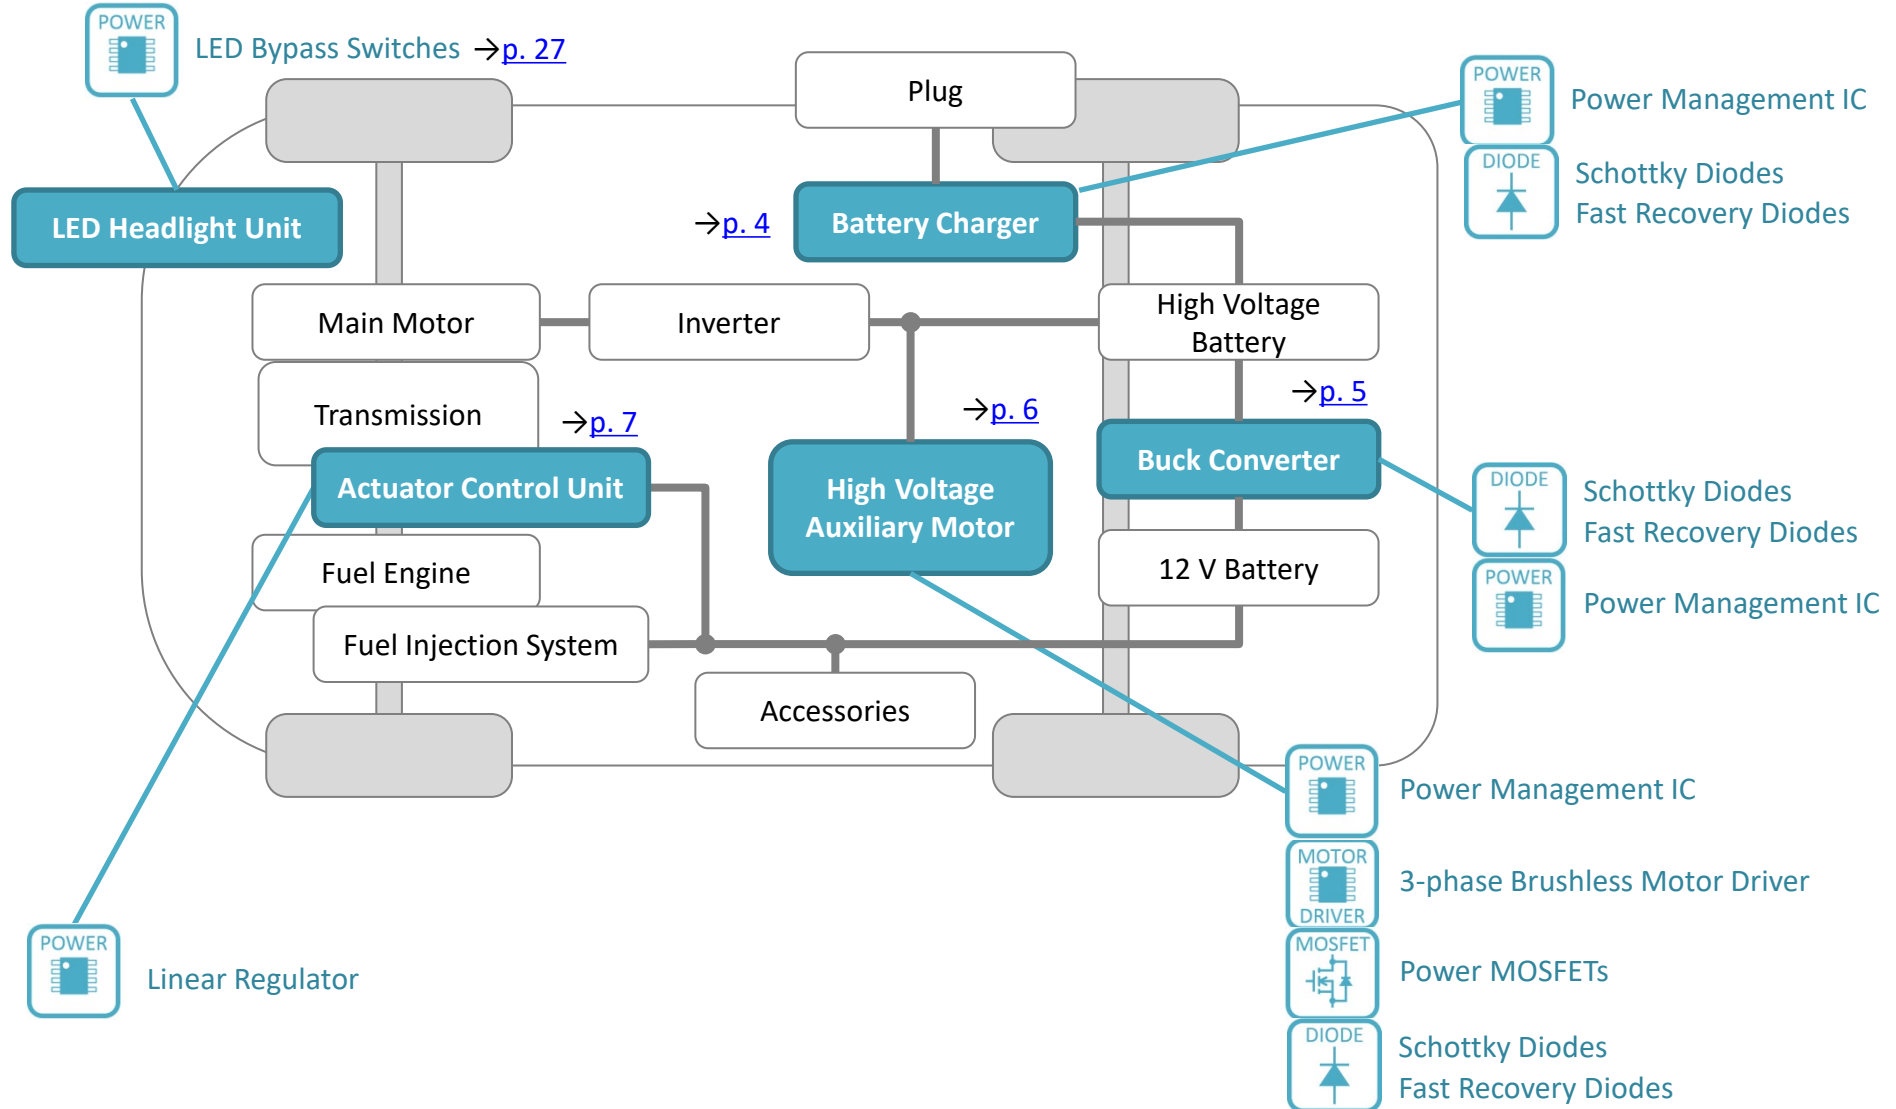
POWER
LED Bypass Switches →p. 27

LED Headlight Unit

Plug

Battery Charger
→p. 4

POWER
Power Management IC

DIODE
Schottky Diodes
Fast Recovery Diodes

Main Motor

Inverter

High Voltage Battery

Transmission

→p. 7

Actuator Control Unit

→p. 6

High Voltage Auxiliary Motor

→p. 5

Buck Converter

DIODE
Schottky Diodes
Fast Recovery Diodes

POWER
Power Management IC

Fuel Engine

Fuel Injection System

12 V Battery

Accessories

POWER
Power Management IC

MOTOR DRIVER
3-phase Brushless Motor Driver

MOSFET
Power MOSFETs

DIODE
Schottky Diodes
Fast Recovery Diodes

POWER
Linear Regulator